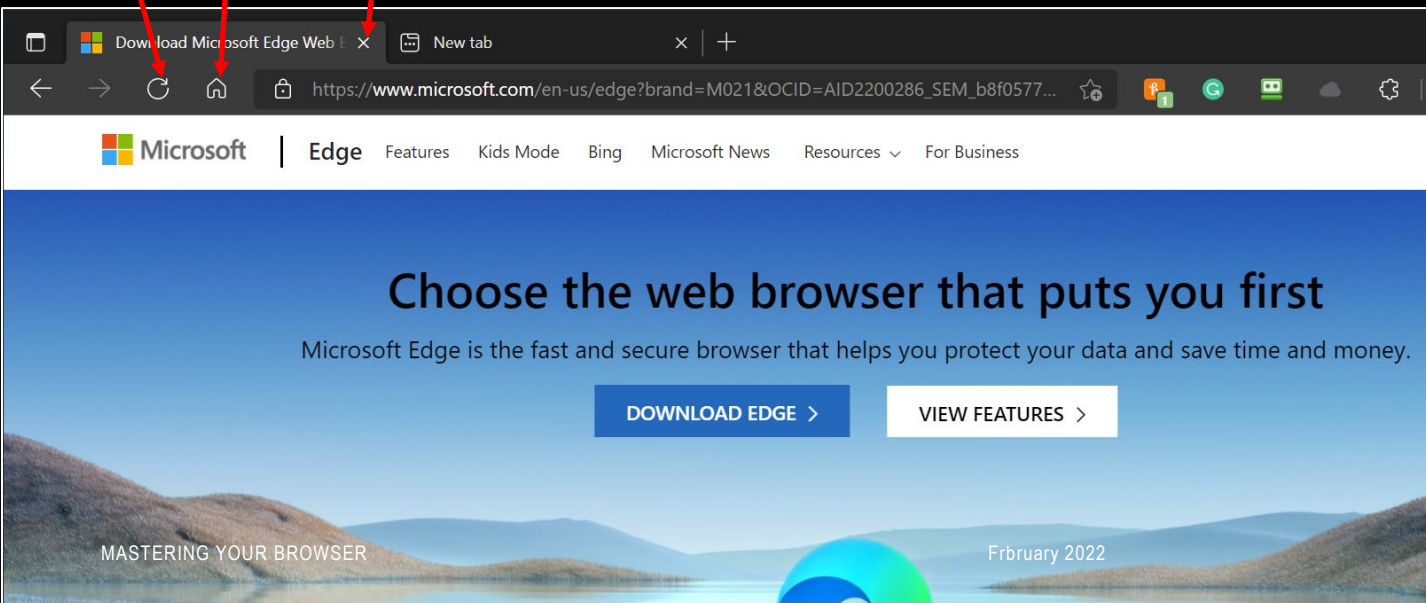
Download Microsoft Edge Web E
New tab

https://www.microsoft.com/en-us/edge?brand=M021&OCID=AID2200286_SEM_b8f0577...

1

Microsoft | Edge Features Kids Mode Bing Microsoft News Resources For Business

Choose the web browser that puts you first

Microsoft Edge is the fast and secure browser that helps you protect your data and save time and money.

DOWNLOAD EDGE >

VIEW FEATURES >

MASTERING YOUR BROWSER

Frbruary 2022